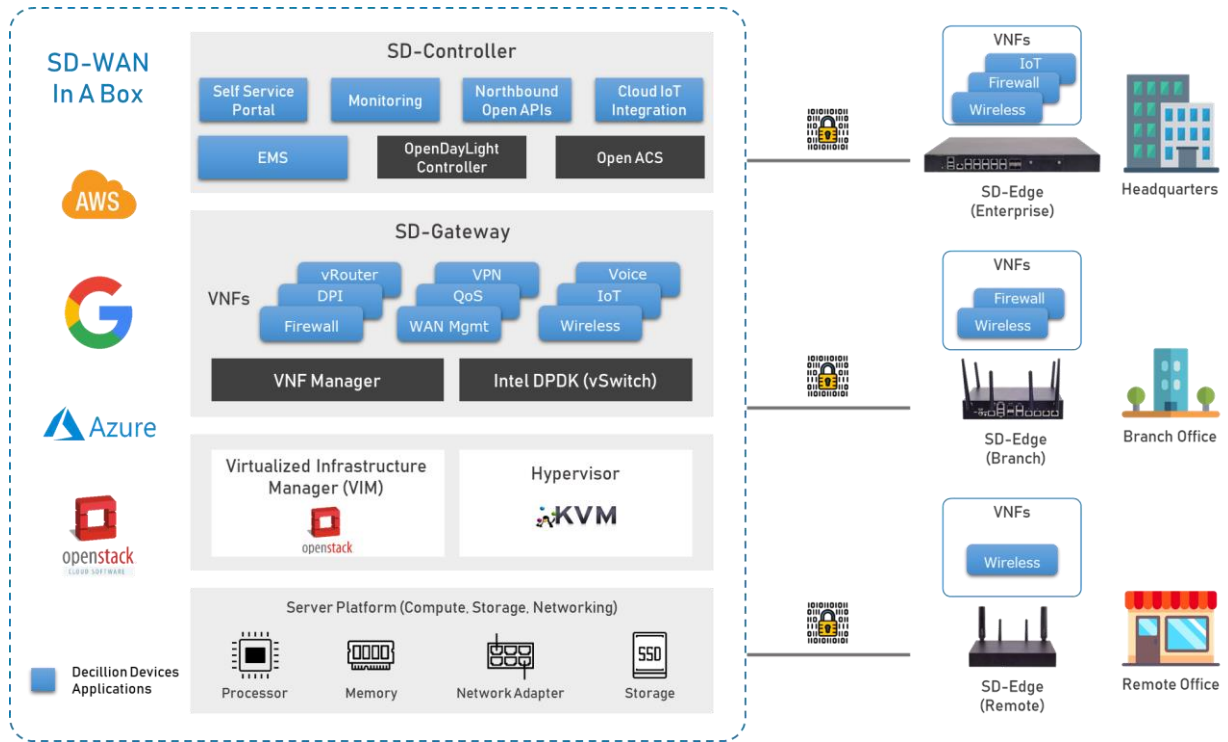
SD-WAN In A Box

AWS

Azure

openstack
CLOUD SOFTWARE

Decillion Devices Applications

SD-Controller

Self Service Portal

Monitoring

Northbound Open APIs

Cloud IoT Integration

EMS

OpenDayLight Controller

Open ACS

SD-Gateway

VNFs

vRouter

DPI

Firewall

VPN

QoS

WAN Mgmt

Voice

IoT

Wireless

VNF Manager

Intel DPDK (vSwitch)

Virtualized Infrastructure Manager (VIM)

openstack

Hypervisor

KVM

Server Platform (Compute, Storage, Networking)

Processor

Memory

Network Adapter

SSD

Storage

VNFs

IoT

Firewall

Wireless

SD-Edge (Enterprise)

Headquarters

VNFs

Firewall

Wireless

SD-Edge (Branch)

Branch Office

VNFs

Wireless

SD-Edge (Remote)

Remote Office